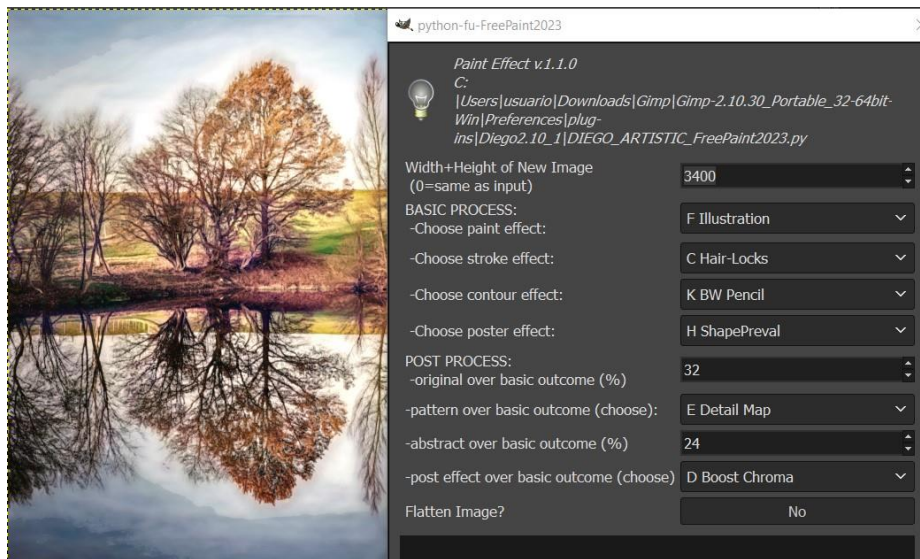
python-fu-FreePaint2023

Paint Effect v.1.1.0
C:
|Users|usuario|Downloads|Gimp|Gimp-2.10.30_Portable_32-64bit-Win|Preferences|plug-ins|Diego2.10_1|DIEGO_ARTISTIC_FreePaint2023.py

| | |
|---|---|
| Width+Height of New Image (0=same as input) | 3400 |
| BASIC PROCESS: -Choose paint effect: | F Illustration |
| -Choose stroke effect: | C Hair-Locks |
| -Choose contour effect: | K BW Pencil |
| -Choose poster effect: | H ShapePreval |
| POST PROCESS: -original over basic outcome (%) | 32 |
| -pattern over basic outcome (choose): | E Detail Map |
| -abstract over basic outcome (%) | 24 |
| -post effect over basic outcome (choose) | D Boost Chroma |
| Flatten Image? | No |